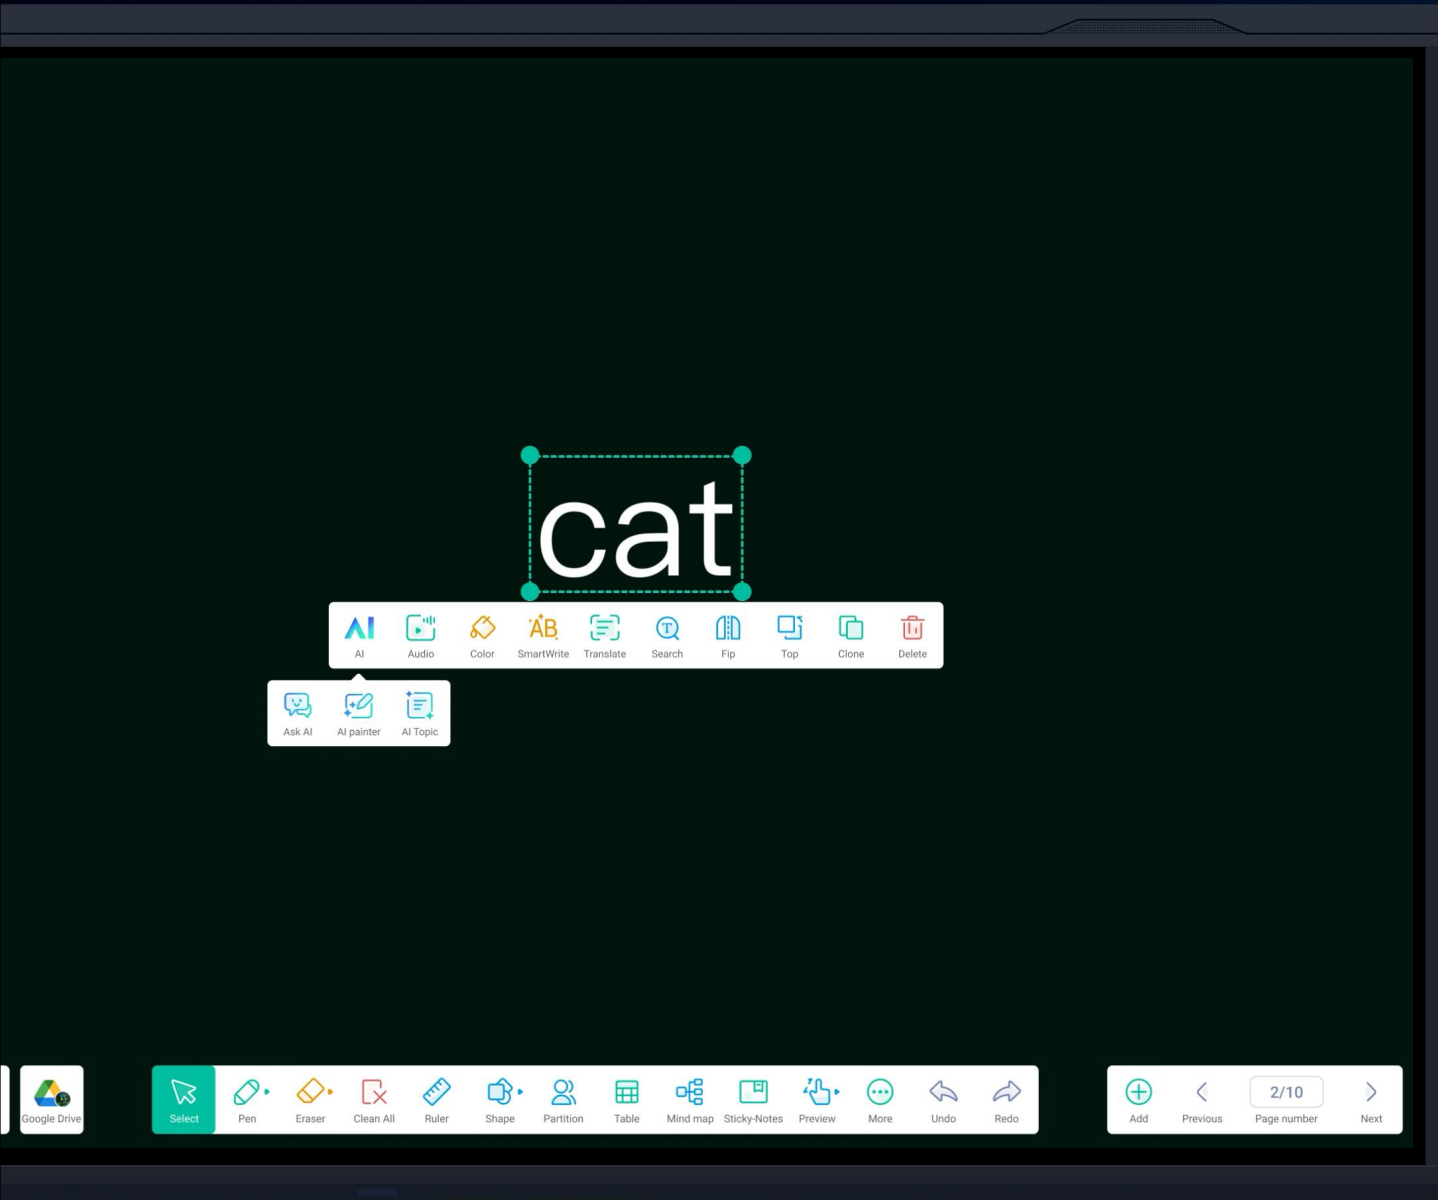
cat

AI
Audio
Color
SmartWrite
Translate
Search
Fip
Top
Clone
Delete

Ask AI
AI painter
AI Topic

Google Drive

Select
Pen
Eraser
Clean All
Ruler
Shape
Partition
Table
Mind map
Sticky-Notes
Preview
More
Undo
Redo

Add
Previous
2/10
Page number
Next